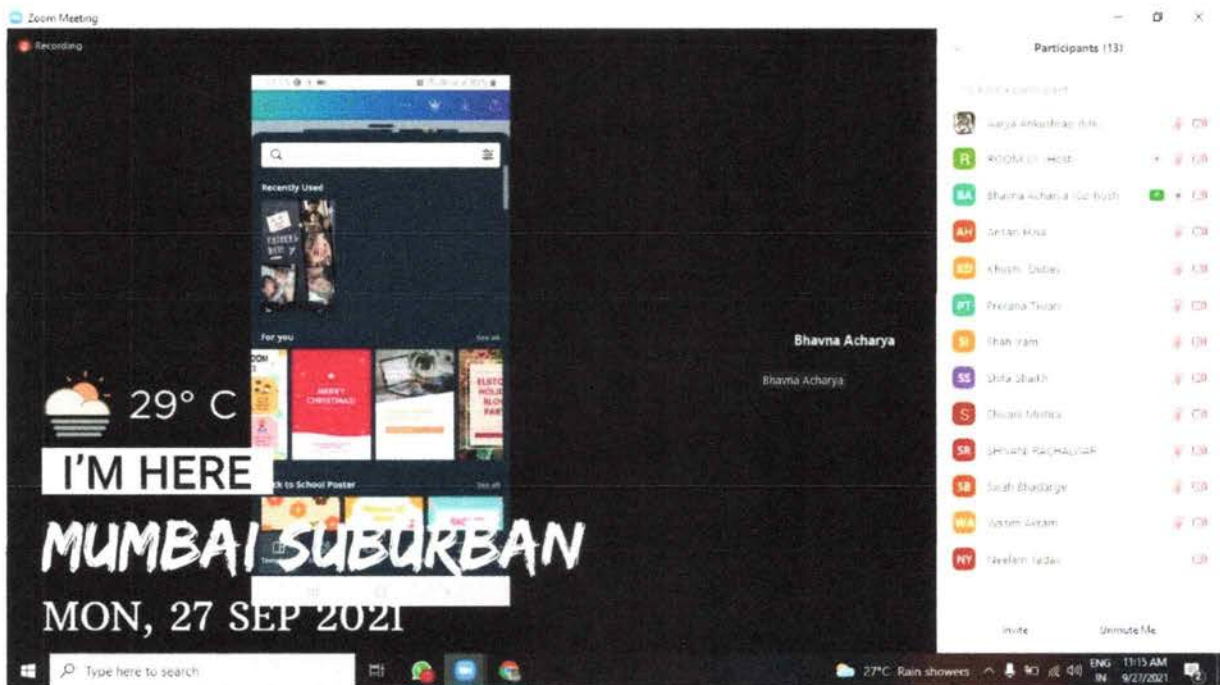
Zoom Meeting

Recording

Recently Used

For you

MERRY CHRISTMAS

See all

Back to School Poster

See all

Bhavna Acharya

Bhavna Acharya

29° C

I'M HERE

MUMBAI SUBURBAN

MON, 27 SEP 2021

Participants (13)

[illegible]

ROOM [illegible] (Host)

Bhavna Acharya (Co-host)

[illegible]

Khushi Dubey

Prerana Tiwari

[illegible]

Shifa Shaikh

Shivani Mishra

SHIVANI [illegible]

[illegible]

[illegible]

Neelam Yadav

Invite

Unmute Me

Type here to search

27°C Rain showers

ENG IN

11:15 AM 9/27/2021